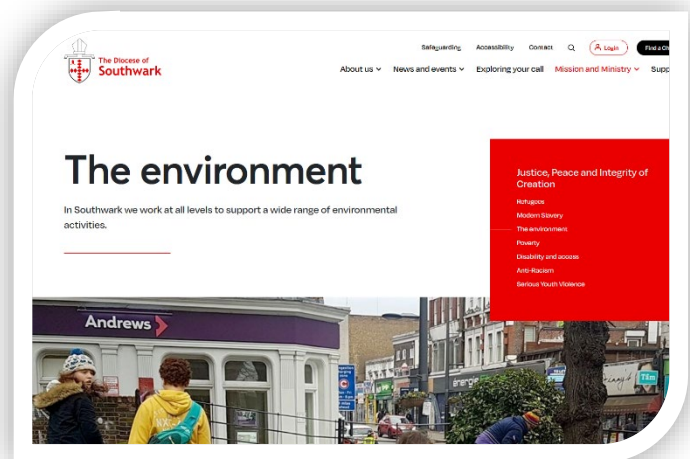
The Diocese of Southwark

Safeguarding Accessibility Contact Login Find a Ch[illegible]

About us News and events Exploring your call Mission and Ministry Supp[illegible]

The environment

In Southwark we work at all levels to support a wide range of environmental activities.

Justice, Peace and Integrity of Creation

Refugees

Modern Slavery

The environment

Poverty

Disability and access

Anti-Racism

Serious Youth Violence

Andrews